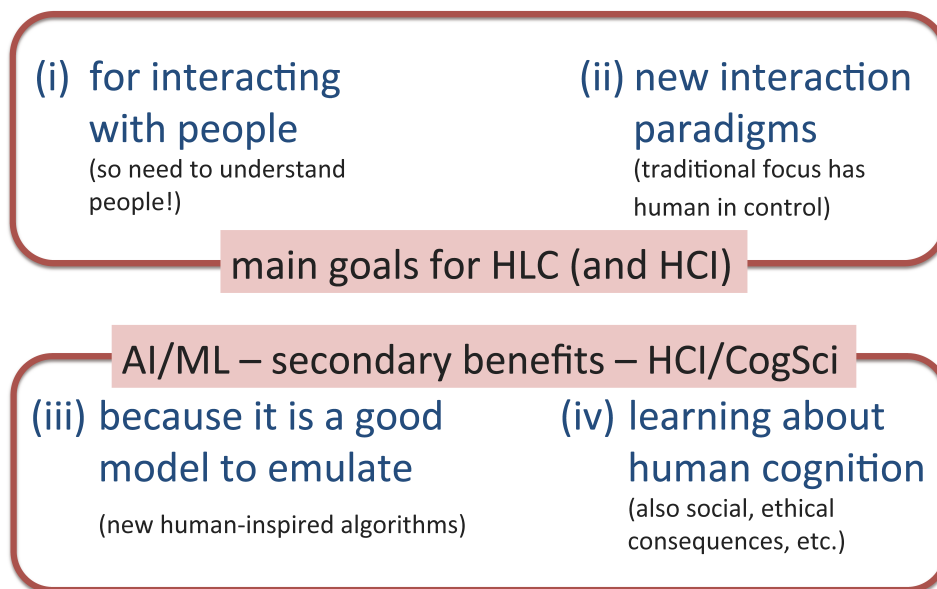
(i) for interacting with people
(so need to understand people!)

(ii) new interaction paradigms
(traditional focus has human in control)

main goals for HLC (and HCI)

AI/ML – secondary benefits – HCI/CogSci

(iii) because it is a good model to emulate
(new human-inspired algorithms)

(iv) learning about human cognition
(also social, ethical consequences, etc.)